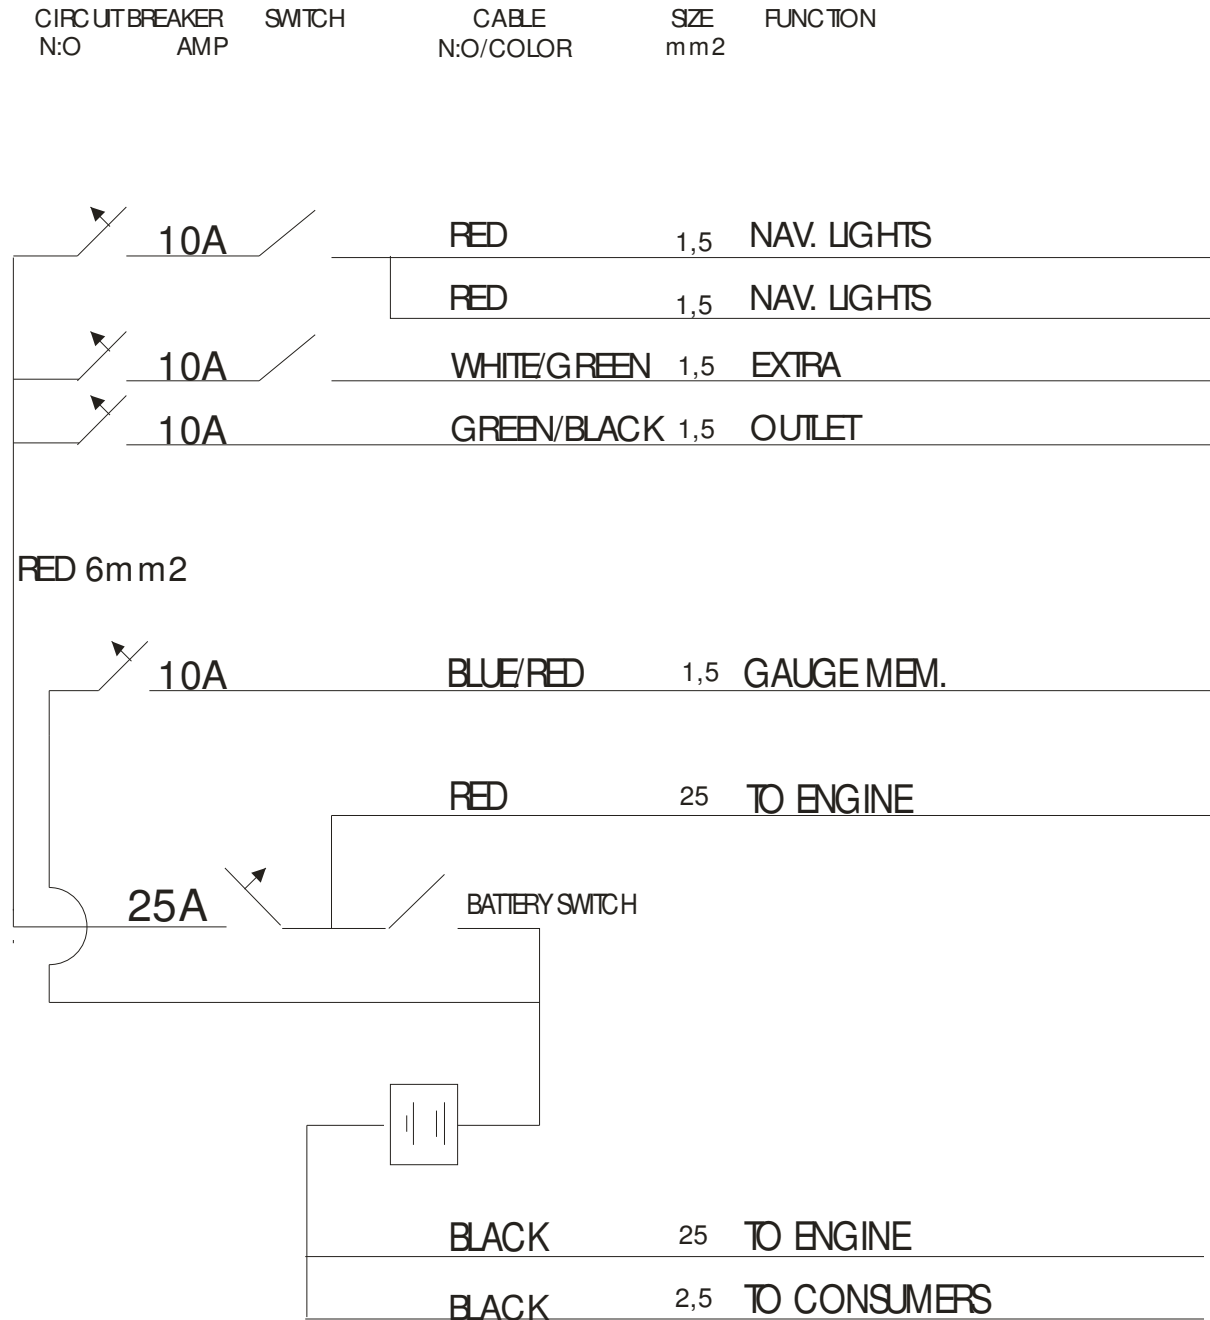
CIRCUIT BREAKER N:O   AMP   SWITCH   CABLE N:O/COLOR   SIZE mm2   FUNCTION

10A   RED   1,5   NAV. LIGHTS

RED   1,5   NAV. LIGHTS

10A   WHITE/GREEN   1,5   EXTRA

10A   GREEN/BLACK   1,5   OUTLET

RED 6mm2

10A   BLUE/RED   1,5   GAUGE MEM.

RED   25   TO ENGINE

25A   BATTERY SWITCH

BLACK   25   TO ENGINE

BLACK   2,5   TO CONSUMERS